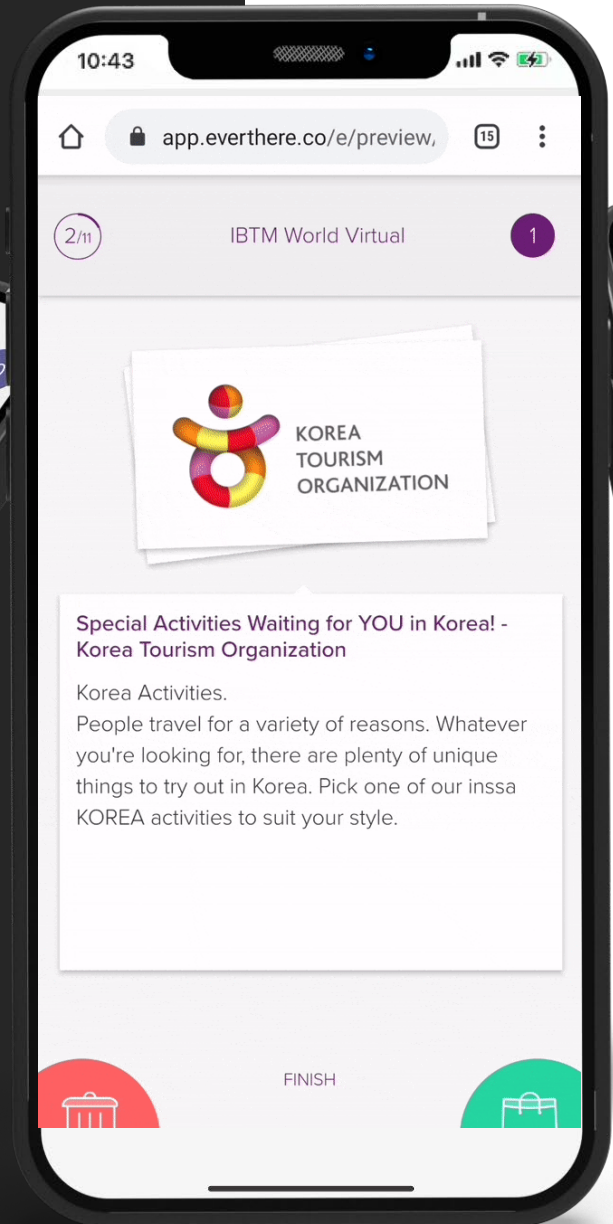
10:43

app.everthere.co/e/preview,

15

2/11

IBTM World Virtual

1

KOREA TOURISM ORGANIZATION

Special Activities Waiting for YOU in Korea! - Korea Tourism Organization

Korea Activities.
People travel for a variety of reasons. Whatever you're looking for, there are plenty of unique things to try out in Korea. Pick one of our inssa KOREA activities to suit your style.

FINISH